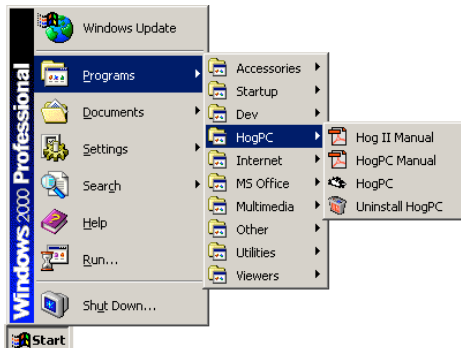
Windows 2000 Professional

Windows Update

Programs
Documents
Settings
Search
Help
Run...
Shut Down...

Start

Accessories
Startup
Dev
HogPC
Internet
MS Office
Multimedia
Other
Utilities
Viewers

Hog II Manual
HogPC Manual
HogPC
Uninstall HogPC